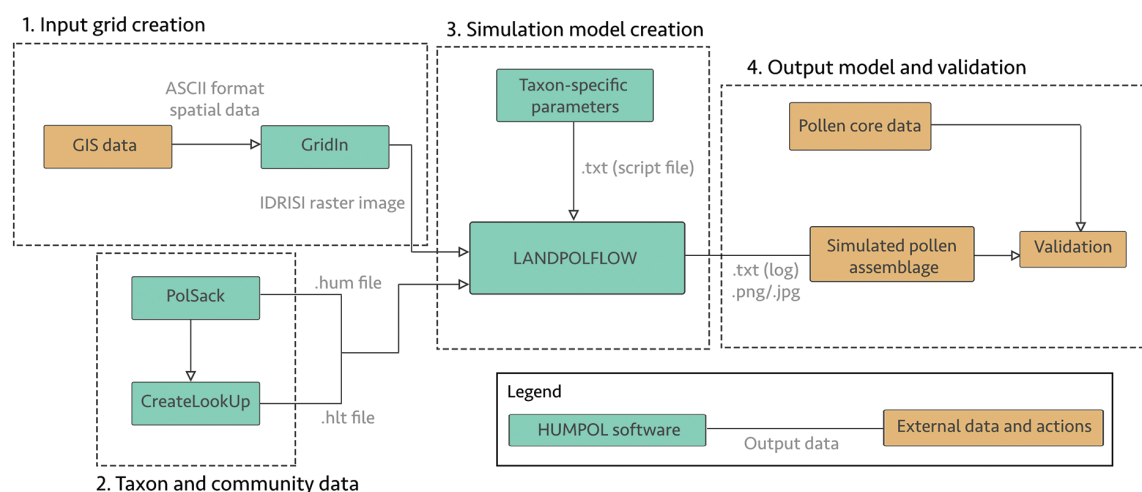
1. Input grid creation

ASCII format spatial data

GIS data

GridIn

IDRISI raster image

3. Simulation model creation

Taxon-specific parameters

.txt (script file)

LANDPOLFLOW

4. Output model and validation

Pollen core data

Simulated pollen assemblage

Validation

.txt (log)
.png/.jpg

PolSack

CreateLookUp

.hum file

.hlt file

2. Taxon and community data

Legend

HUMPOL software

Output data

External data and actions